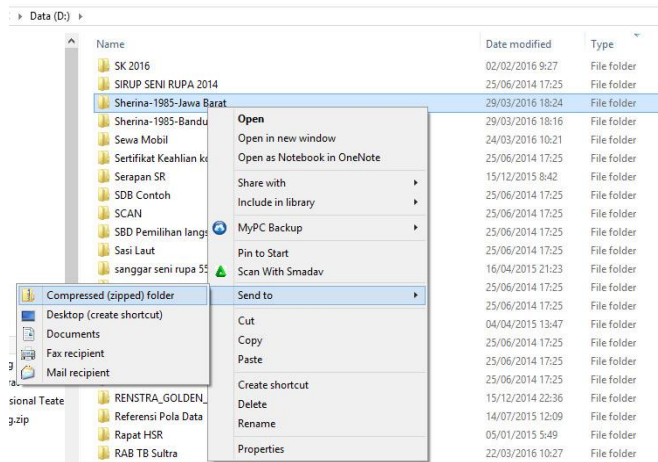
▸ Data (D:) ▸

| Name | Date modified | Type |
|---|---|---|
| SK 2016 | 02/02/2016 9:27 | File folder |
| SIRUP SENI RUPA 2014 | 25/06/2014 17:25 | File folder |
| Sherina-1985-Jawa Barat | 29/03/2016 18:24 | File folder |
| Sherina-1985-Bandu | 29/03/2016 18:16 | File folder |
| Sewa Mobil | 24/03/2016 10:21 | File folder |
| Sertifikat Keahlian k | 25/06/2014 17:25 | File folder |
| Serapan SR | 15/12/2015 8:42 | File folder |
| SDB Contoh | 25/06/2014 17:25 | File folder |
| SCAN | 25/06/2014 17:25 | File folder |
| SBD Pemilihan langs | 25/06/2014 17:25 | File folder |
| Sasi Laut | 25/06/2014 17:25 | File folder |
| sanggar seni rupa 55 | 16/04/2015 21:23 | File folder |
| | 25/06/2014 17:25 | File folder |
| | 25/06/2014 17:25 | File folder |
| | 04/04/2015 13:47 | File folder |
| | 25/06/2014 17:25 | File folder |
| | 25/06/2014 17:25 | File folder |
| | 25/06/2014 17:25 | File folder |
| RENSTRA_GOLDEN_ | 15/12/2014 22:36 | File folder |
| Referensi Pola Data | 14/07/2015 12:09 | File folder |
| Rapat HSR | 05/01/2015 5:49 | File folder |
| RAB TB Sultra | 22/03/2016 10:27 | File folder |

Open
Open in new window
Open as Notebook in OneNote
Share with
Include in library
MyPC Backup
Pin to Start
Scan With Smadav
Send to
Cut
Copy
Paste
Create shortcut
Delete
Rename
Properties

Compressed (zipped) folder
Desktop (create shortcut)
Documents
Fax recipient
Mail recipient

g
ra
sional Teate
g.zip